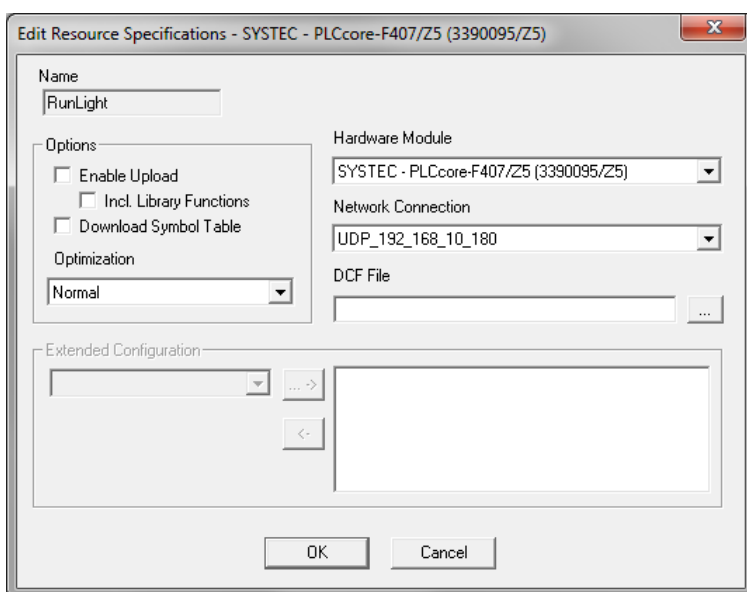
Edit Resource Specifications - SYSTEC - PLCcore-F407/Z5 (3390095/Z5)

Name
RunLight

Options
Enable Upload
Incl. Library Functions
Download Symbol Table
Optimization
Normal

Hardware Module
SYSTEC - PLCcore-F407/Z5 (3390095/Z5)
Network Connection
UDP_192_168_10_180
DCF File
...

Extended Configuration
... ->
<-

OK
Cancel